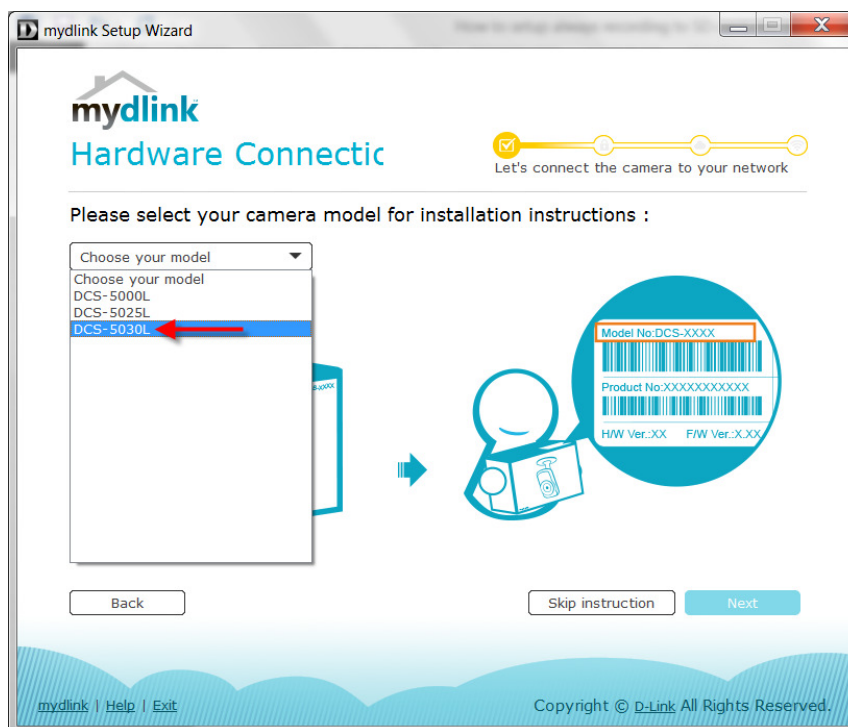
D mydlink Setup Wizard

mydlink
Hardware Connectic

Let's connect the camera to your network

Please select your camera model for installation instructions :

Choose your model
Choose your model
DCS-5000L
DCS-5025L
DCS-5030L

Model No:DCS-XXXX
Product No:XXXXXXXXXXX
H/W Ver.:XX F/W Ver.:X.XX

Back
Skip instruction
Next

mydlink | Help | Exit
Copyright © D-Link All Rights Reserved.